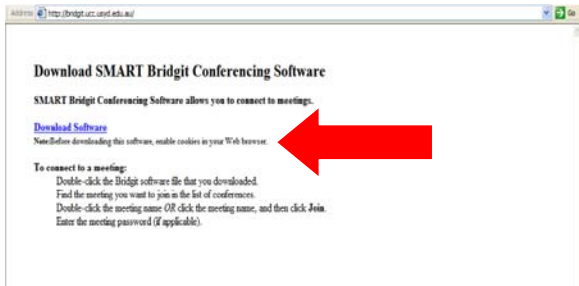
Address http://bridgit.ucc.usyd.edu.au/

Go

Download SMART Bridgit Conferencing Software

SMART Bridgit Conferencing Software allows you to connect to meetings.

Download Software

Note: Before downloading this software, enable cookies in your Web browser.

To connect to a meeting:

Double-click the Bridgit software file that you downloaded.

Find the meeting you want to join in the list of conferences.

Double-click the meeting name *OR* click the meeting name, and then click **Join**.

Enter the meeting password (if applicable).